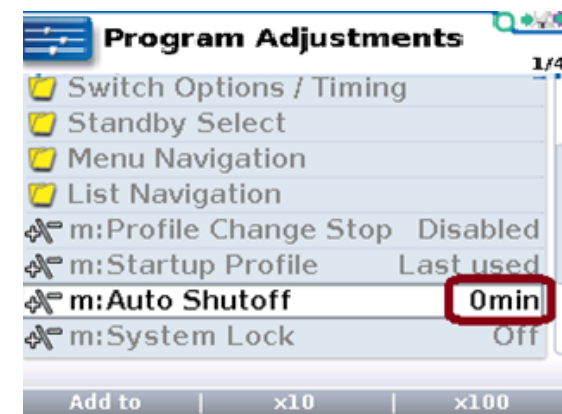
Program Adjustments

1/4

Switch Options / Timing

Standby Select

Menu Navigation

List Navigation

m:Profile Change Stop Disabled

m:Startup Profile Last used

m:Auto Shutoff 0min

m:System Lock Off

Add to | x10 | x100